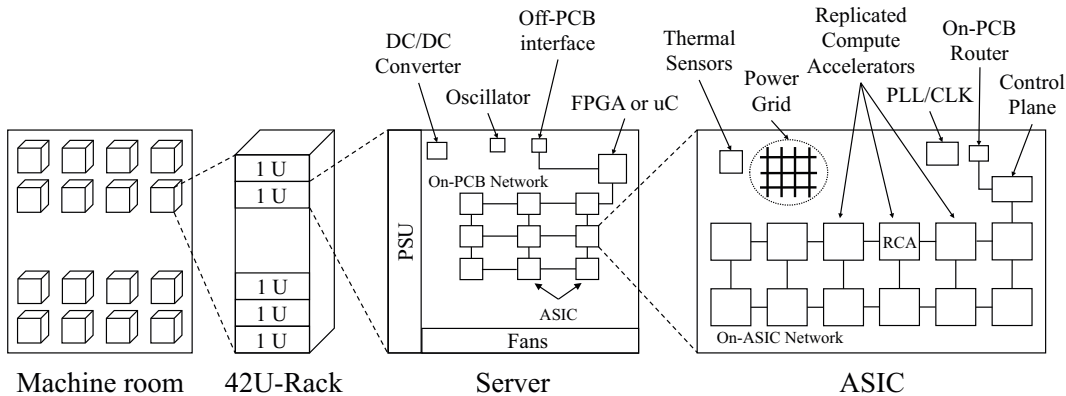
1 U
1 U
1 U
1 U
1 U

DC/DC Converter
Oscillator
Off-PCB interface
FPGA or uC
On-PCB Network
PSU
ASIC
Fans

Thermal Sensors
Power Grid
Replicated Compute Accelerators
PLL/CLK
On-PCB Router
Control Plane
RCA
On-ASIC Network

Machine room
42U-Rack
Server
ASIC